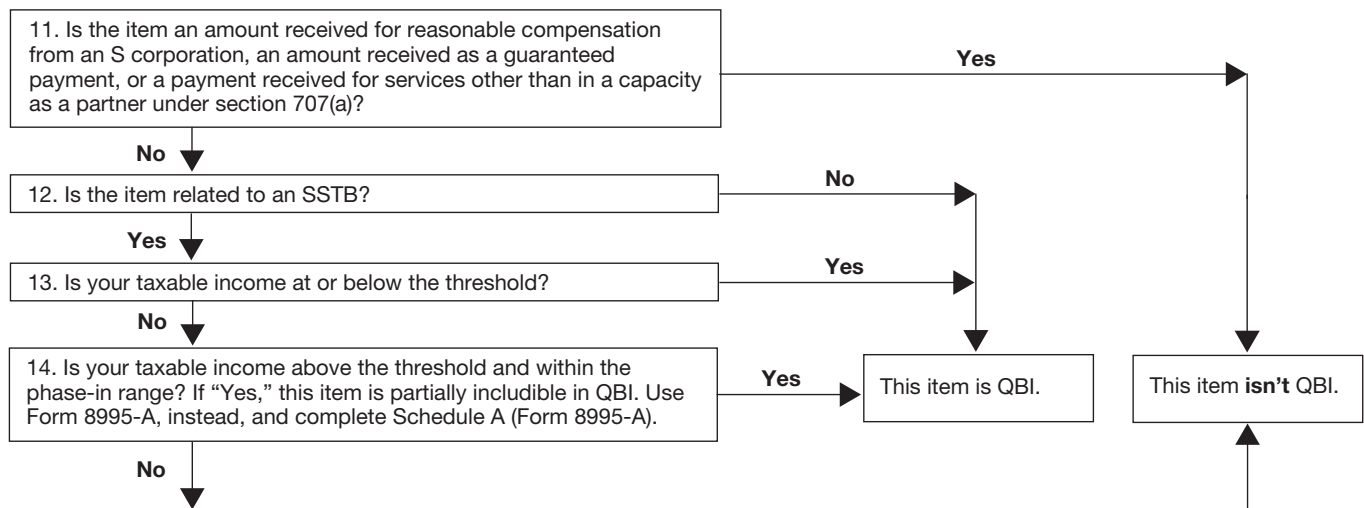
11. Is the item an amount received for reasonable compensation from an S corporation, an amount received as a guaranteed payment, or a payment received for services other than in a capacity as a partner under section 707(a)?

Yes

No

12. Is the item related to an SSTB?

No

Yes

13. Is your taxable income at or below the threshold?

Yes

No

14. Is your taxable income above the threshold and within the phase-in range? If "Yes," this item is partially includible in QBI. Use Form 8995-A, instead, and complete Schedule A (Form 8995-A).

Yes

This item is QBI.

This item isn't QBI.

No